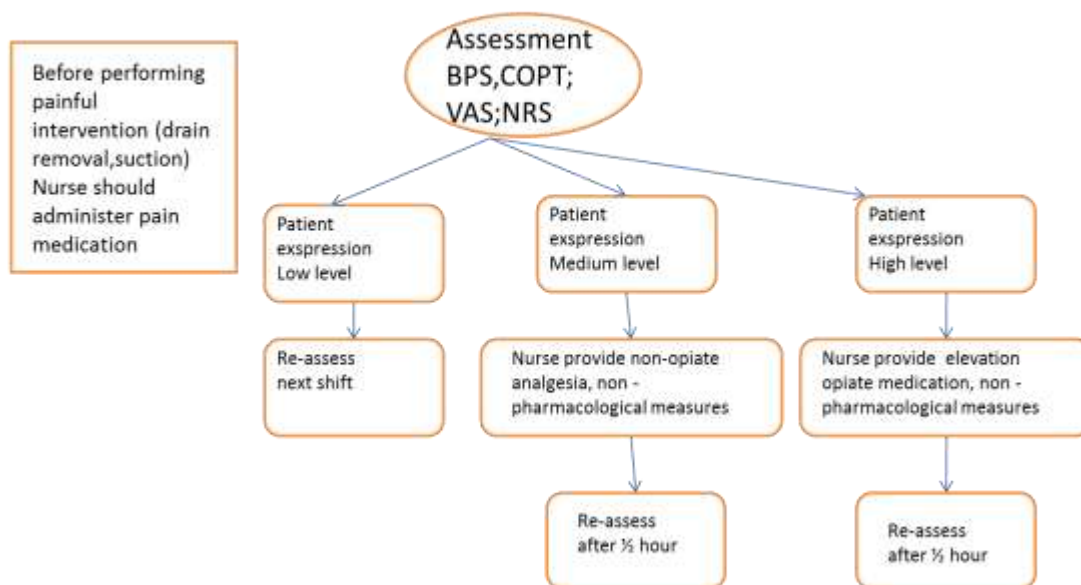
Before performing painful intervention (drain removal,suction) Nurse should administer pain medication

Assessment BPS,COPT; VAS;NRS

Patient exspression Low level

Re-assess next shift

Patient exspression Medium level

Nurse provide non-opiate analgesia, non - pharmacological measures

Re-assess after ½ hour

Patient exspression High level

Nurse provide elevation opiate medication, non - pharmacological measures

Re-assess after ½ hour